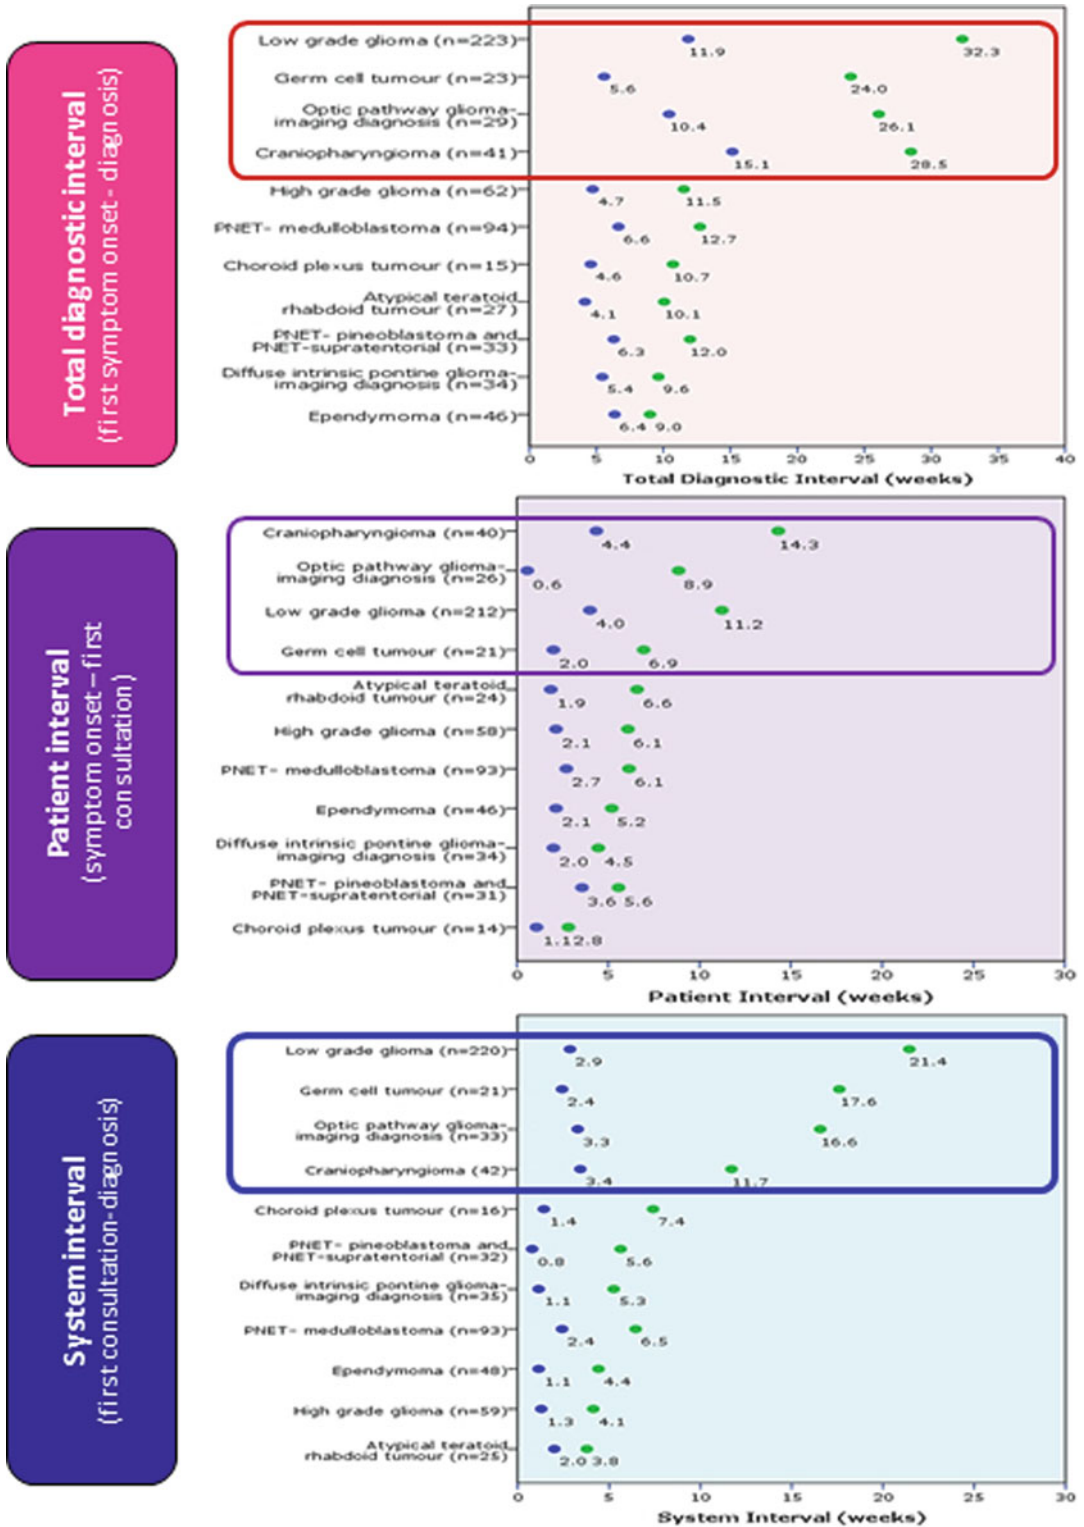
Total diagnostic interval
(first symptom onset - diagnosis)

Low grade glioma (n=223) 11.9 32.3
Germ cell tumour (n=23) 5.6 24.0
Optic pathway glioma-imaging diagnosis (n=29) 10.4 26.1
Craniopharyngioma (n=41) 15.1 28.5
High grade glioma (n=62) 4.7 11.5
PNET- medulloblastoma (n=94) 6.6 12.7
Choroid plexus tumour (n=15) 4.6 10.7
Atypical teratoid rhabdoid tumour (n=27) 4.1 10.1
PNET- pineoblastoma and PNET-supratentorial (n=33) 6.3 12.0
Diffuse intrinsic pontine glioma-imaging diagnosis (n=34) 5.4 9.6
Ependymoma (n=46) 6.4 9.0

0 5 10 15 20 25 30 35 40
Total Diagnostic Interval (weeks)

Patient interval
(symptom onset – first consultation)

Craniopharyngioma (n=40) 4.4 14.3
Optic pathway glioma-imaging diagnosis (n=26) 0.6 8.9
Low grade glioma (n=212) 4.0 11.2
Germ cell tumour (n=21) 2.0 6.9
Atypical teratoid rhabdoid tumour (n=24) 1.9 6.6
High grade glioma (n=58) 2.1 6.1
PNET- medulloblastoma (n=93) 2.7 6.1
Ependymoma (n=46) 2.1 5.2
Diffuse intrinsic pontine glioma-imaging diagnosis (n=34) 2.0 4.5
PNET- pineoblastoma and PNET-supratentorial (n=31) 3.6 5.6
Choroid plexus tumour (n=14) 1.1 2.8

0 5 10 15 20 25 30
Patient Interval (weeks)

System interval
(first consultation-diagnosis)

Low grade glioma (n=220) 2.9 21.4
Germ cell tumour (n=21) 2.4 17.6
Optic pathway glioma-imaging diagnosis (n=33) 3.3 16.6
Craniopharyngioma (42) 3.4 11.7
Choroid plexus tumour (n=16) 1.4 7.4
PNET- pineoblastoma and PNET-supratentorial (n=32) 0.8 5.6
Diffuse intrinsic pontine glioma-imaging diagnosis (n=35) 1.1 5.3
PNET- medulloblastoma (n=93) 2.4 6.5
Ependymoma (n=48) 1.1 4.4
High grade glioma (n=59) 1.3 4.1
Atypical teratoid rhabdoid tumour (n=25) 2.0 3.8

0 5 10 15 20 25 30
System Interval (weeks)